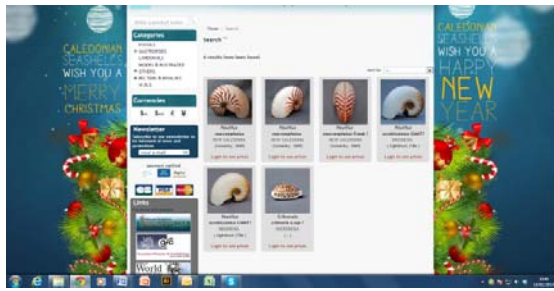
CALEDONIAN SEASHELLS WISH YOU A MERRY CHRISTMAS

CALEDONIAN SEASHELLS WISH YOU A HAPPY NEW YEAR

Categories

Currencies

Newsletter

Links

Home | Search

Search

6 results have been found

Nautilus
Nautilus
Nautilus
Nautilus
Nautilus
Nautilus

Login to see prices
Login to see prices
Login to see prices
Login to see prices
Login to see prices
Login to see prices

World